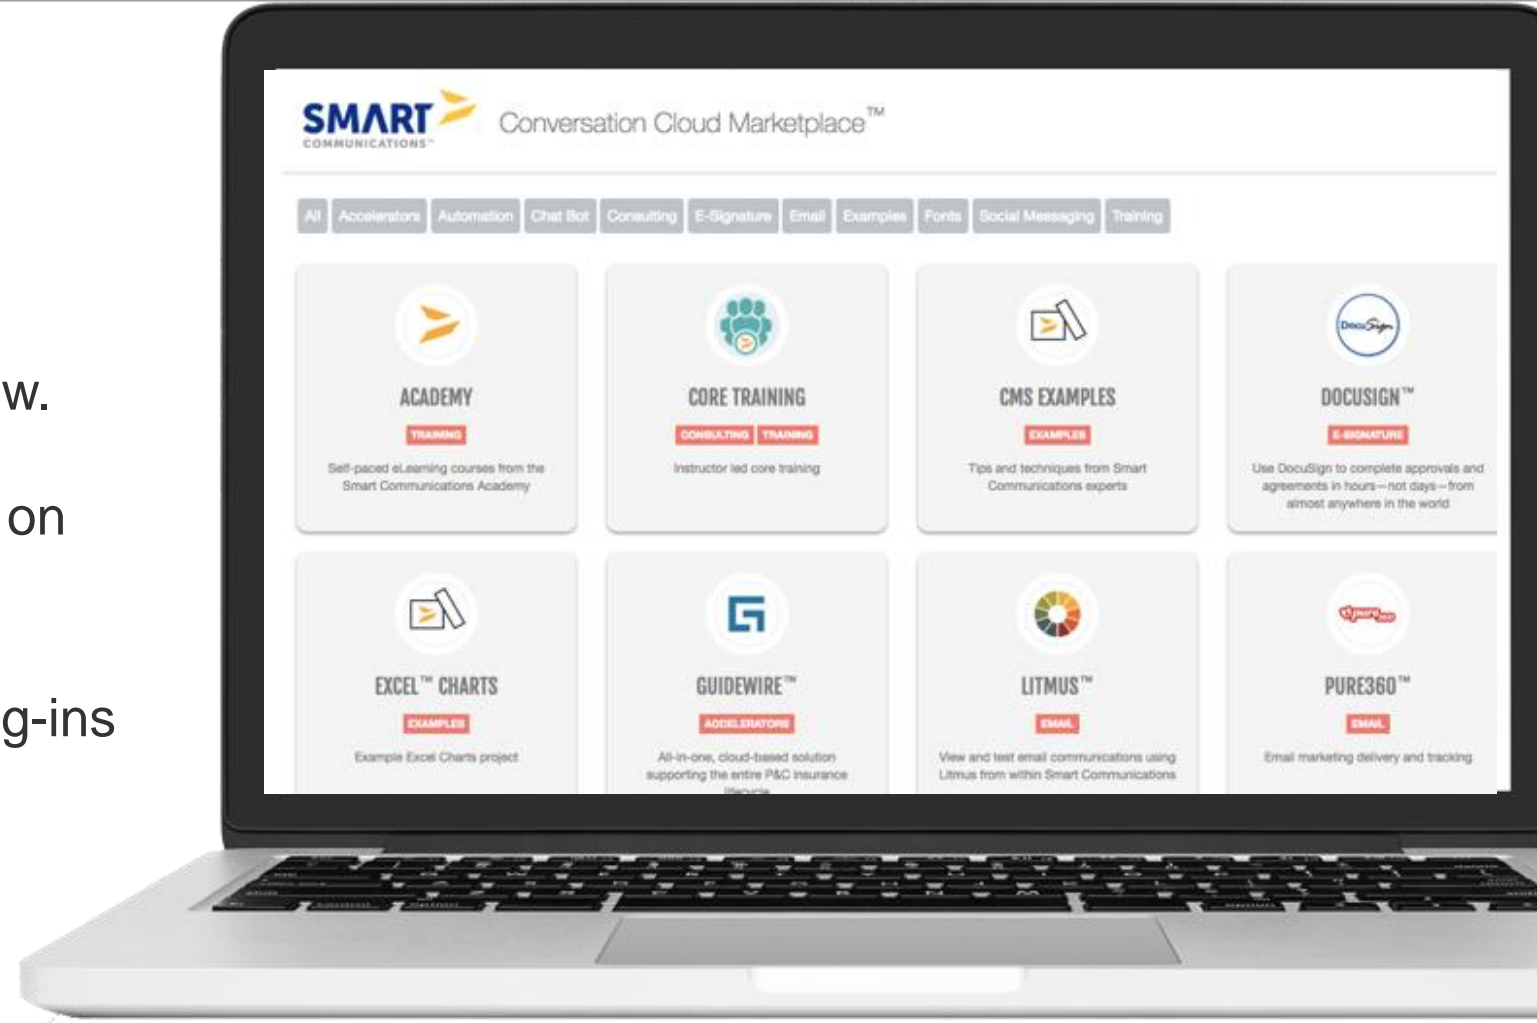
w.

on

g-ins

SMART COMMUNICATIONS™ Conversation Cloud Marketplace™

All Accelerators Automation Chat Bot Consulting E-Signature Email Examples Fonts Social Messaging Training

ACADEMY
TRAINING
Self-paced eLearning courses from the Smart Communications Academy

CORE TRAINING
CONSULTING TRAINING
Instructor led core training

CMS EXAMPLES
EXAMPLES
Tips and techniques from Smart Communications experts

DocuSign
DOCUSIGN™
E-SIGNATURE
Use DocuSign to complete approvals and agreements in hours—not days—from almost anywhere in the world

EXCEL™ CHARTS
EXAMPLES
Example Excel Charts project

GUIDEWIRE™
ACCELERATORS
All-in-one, cloud-based solution supporting the entire P&C insurance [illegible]

LITMUS™
EMAIL
View and test email communications using Litmus from within Smart Communications

pure360
PURE360™
EMAIL
Email marketing delivery and tracking